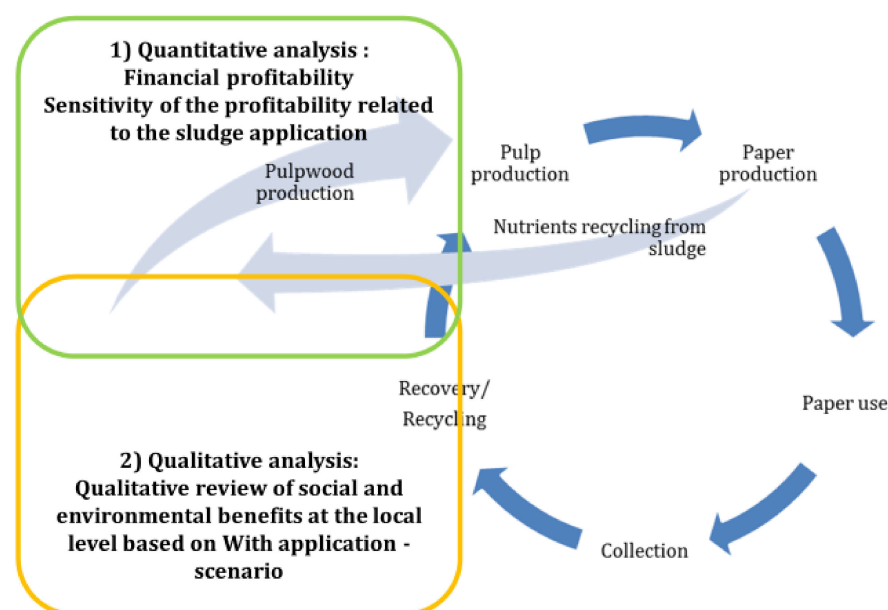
1) Quantitative analysis :
Financial profitability
Sensitivity of the profitability related to the sludge application

Pulpwood production

Pulp production

Paper production

Nutrients recycling from sludge

Paper use

Collection

Recovery/ Recycling

2) Qualitative analysis:
Qualitative review of social and environmental benefits at the local level based on With application - scenario